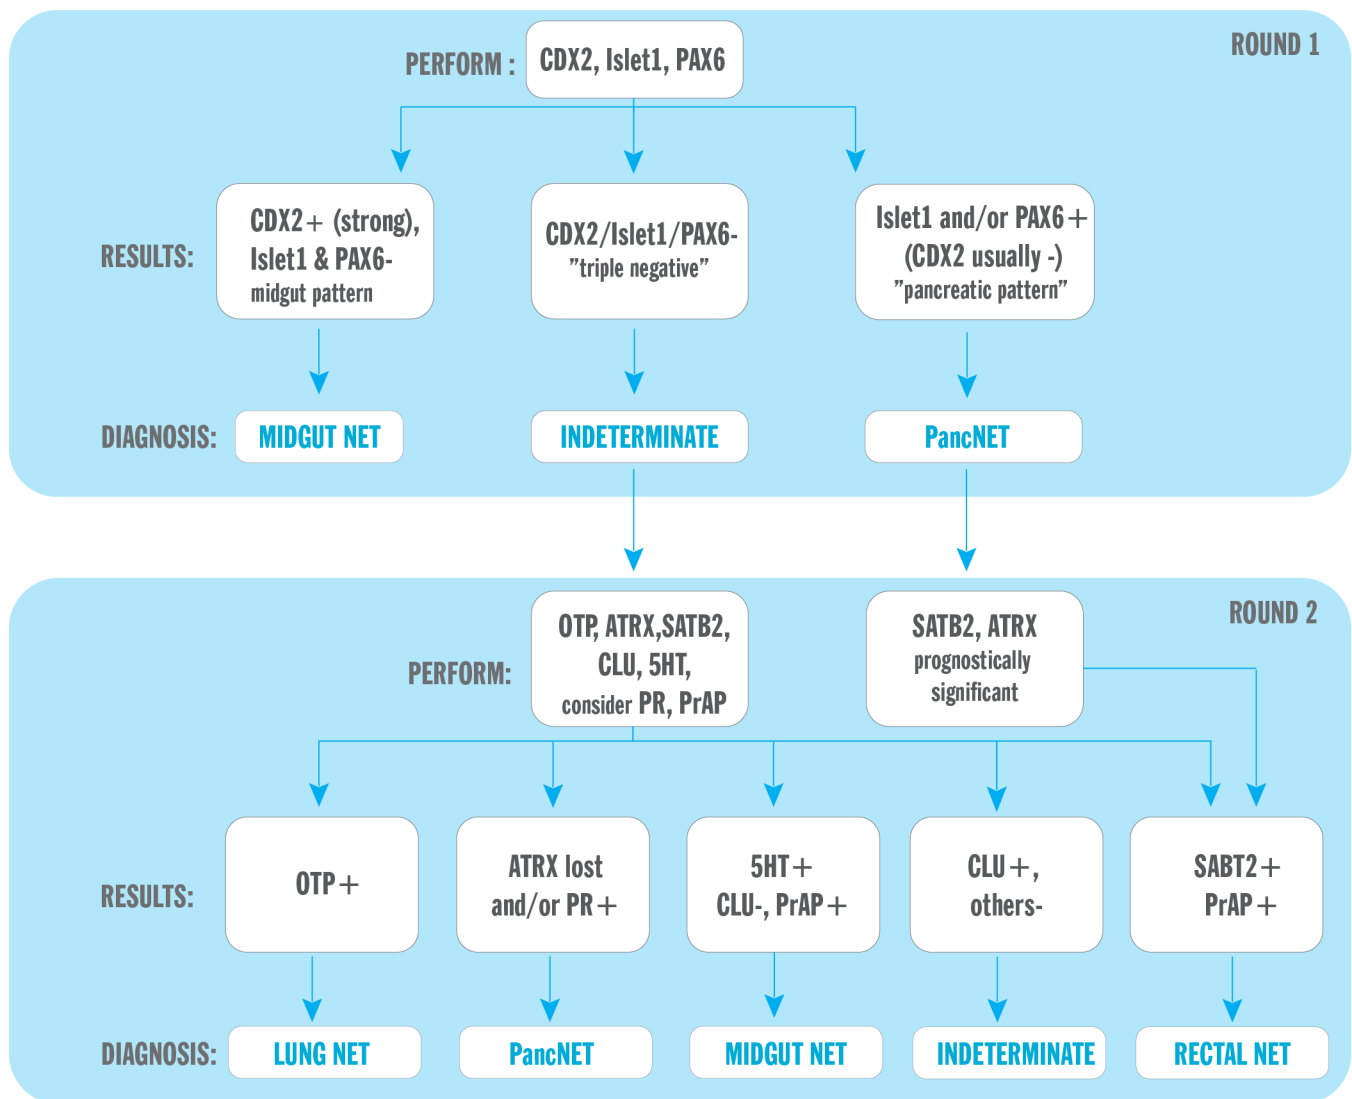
ROUND 1

PERFORM : CDX2, Islet1, PAX6

RESULTS:

CDX2+ (strong), Islet1 & PAX6- midgut pattern

CDX2/Islet1/PAX6- ”triple negative”

Islet1 and/or PAX6+ (CDX2 usually -) ”pancreatic pattern”

DIAGNOSIS: MIDGUT NET

INDETERMINATE

PancNET

ROUND 2

PERFORM: OTP, ATRX,SATB2, CLU, 5HT, consider PR, PrAP

SATB2, ATRX prognostically significant

RESULTS:

OTP+

ATRX lost and/or PR+

5HT+ CLU-, PrAP+

CLU+, others-

SABT2+ PrAP+

DIAGNOSIS: LUNG NET

PancNET

MIDGUT NET

INDETERMINATE

RECTAL NET